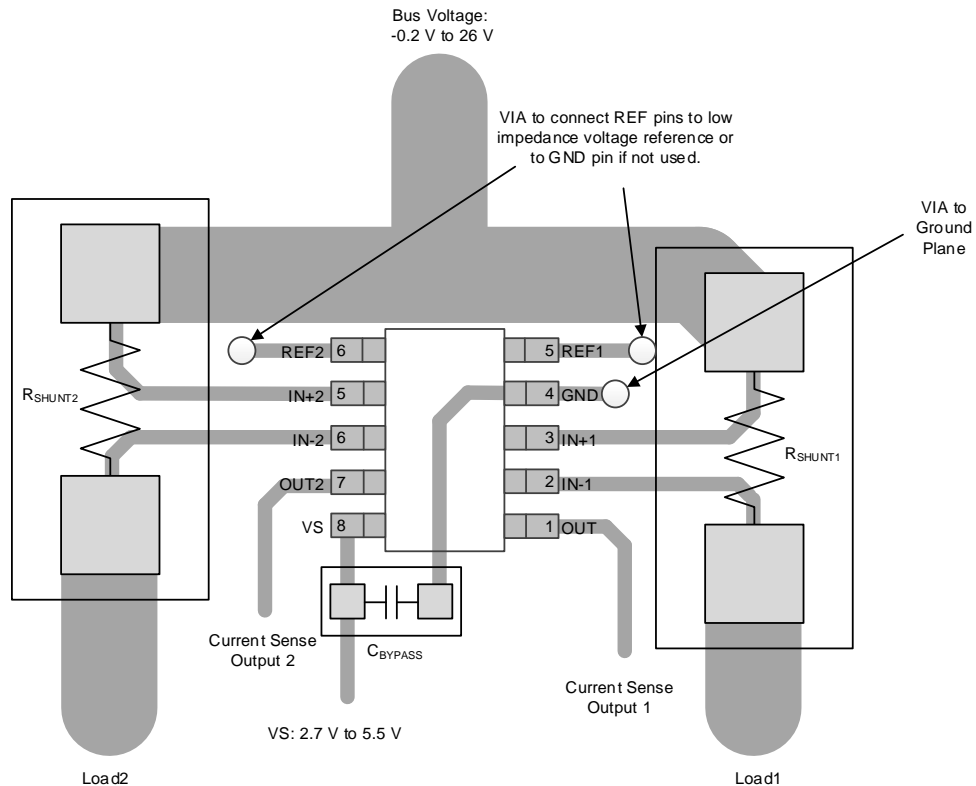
Bus Voltage:
-0.2 V to 26 V

VIA to connect REF pins to low impedance voltage reference or to GND pin if not used.

VIA to Ground Plane

$R_{SHUNT2}$

REF2 6

IN+2 5

IN-2 6

OUT2 7

VS 8

5 REF1

4 GND

3 IN+1

2 IN-1

1 OUT

$R_{SHUNT1}$

Current Sense Output 2

$C_{BYPASS}$

Current Sense Output 1

VS: 2.7 V to 5.5 V

Load2

Load1